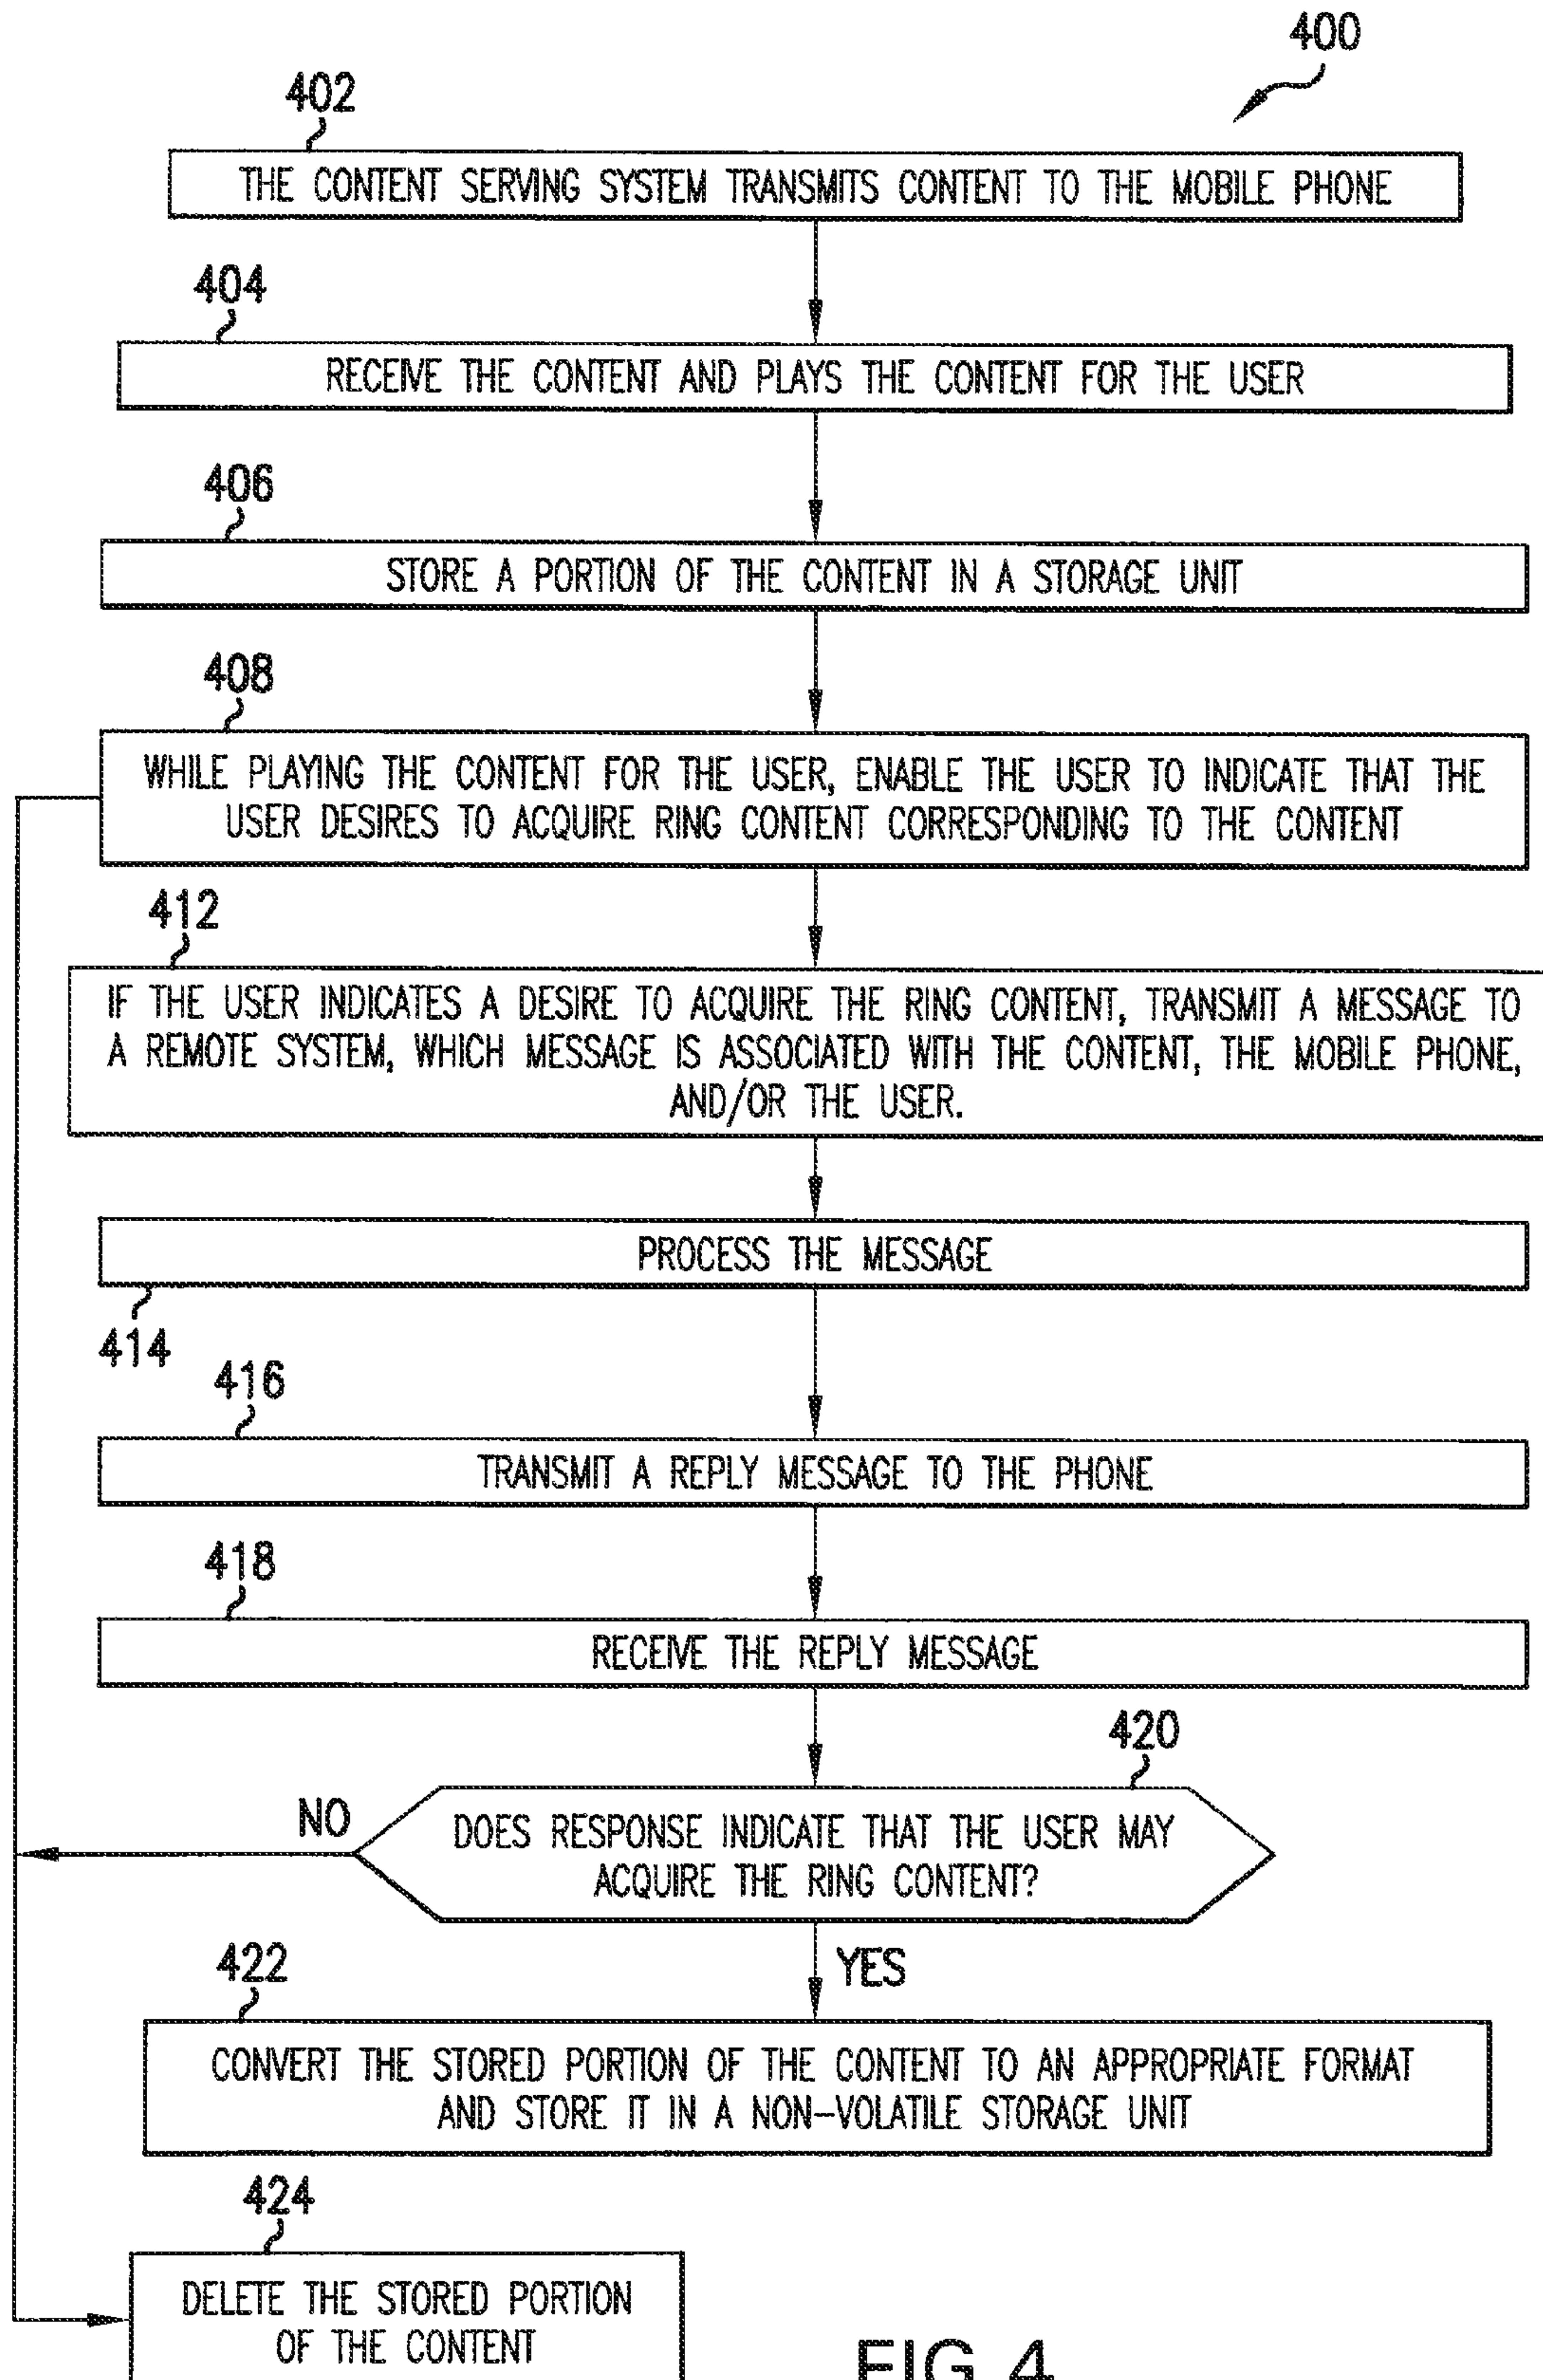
400

402

THE CONTENT SERVING SYSTEM TRANSMITS CONTENT TO THE MOBILE PHONE

404

RECEIVE THE CONTENT AND PLAYS THE CONTENT FOR THE USER

406

STORE A PORTION OF THE CONTENT IN A STORAGE UNIT

408

WHILE PLAYING THE CONTENT FOR THE USER, ENABLE THE USER TO INDICATE THAT THE USER DESIRES TO ACQUIRE RING CONTENT CORRESPONDING TO THE CONTENT

412

IF THE USER INDICATES A DESIRE TO ACQUIRE THE RING CONTENT, TRANSMIT A MESSAGE TO A REMOTE SYSTEM, WHICH MESSAGE IS ASSOCIATED WITH THE CONTENT, THE MOBILE PHONE, AND/OR THE USER.

PROCESS THE MESSAGE

414

416

TRANSMIT A REPLY MESSAGE TO THE PHONE

418

RECEIVE THE REPLY MESSAGE

420

NO

DOES RESPONSE INDICATE THAT THE USER MAY ACQUIRE THE RING CONTENT?

YES

422

CONVERT THE STORED PORTION OF THE CONTENT TO AN APPROPRIATE FORMAT AND STORE IT IN A NON-VOLATILE STORAGE UNIT

424

DELETE THE STORED PORTION OF THE CONTENT

FIG 4